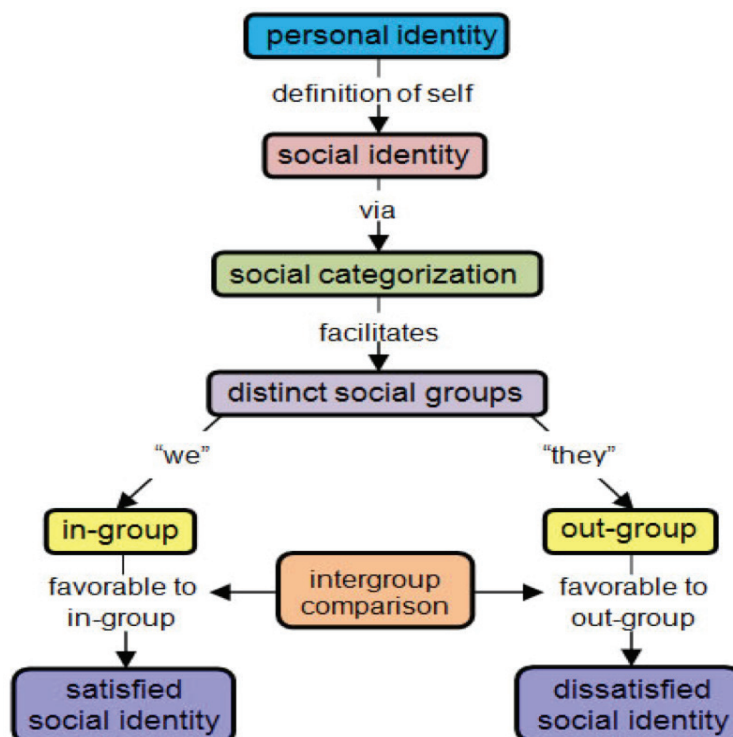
personal identity

definition of self

social identity

via

social categorization

facilitates

distinct social groups

"we"

"they"

in-group

out-group

favorable to in-group

intergroup comparison

favorable to out-group

satisfied social identity

dissatisfied social identity